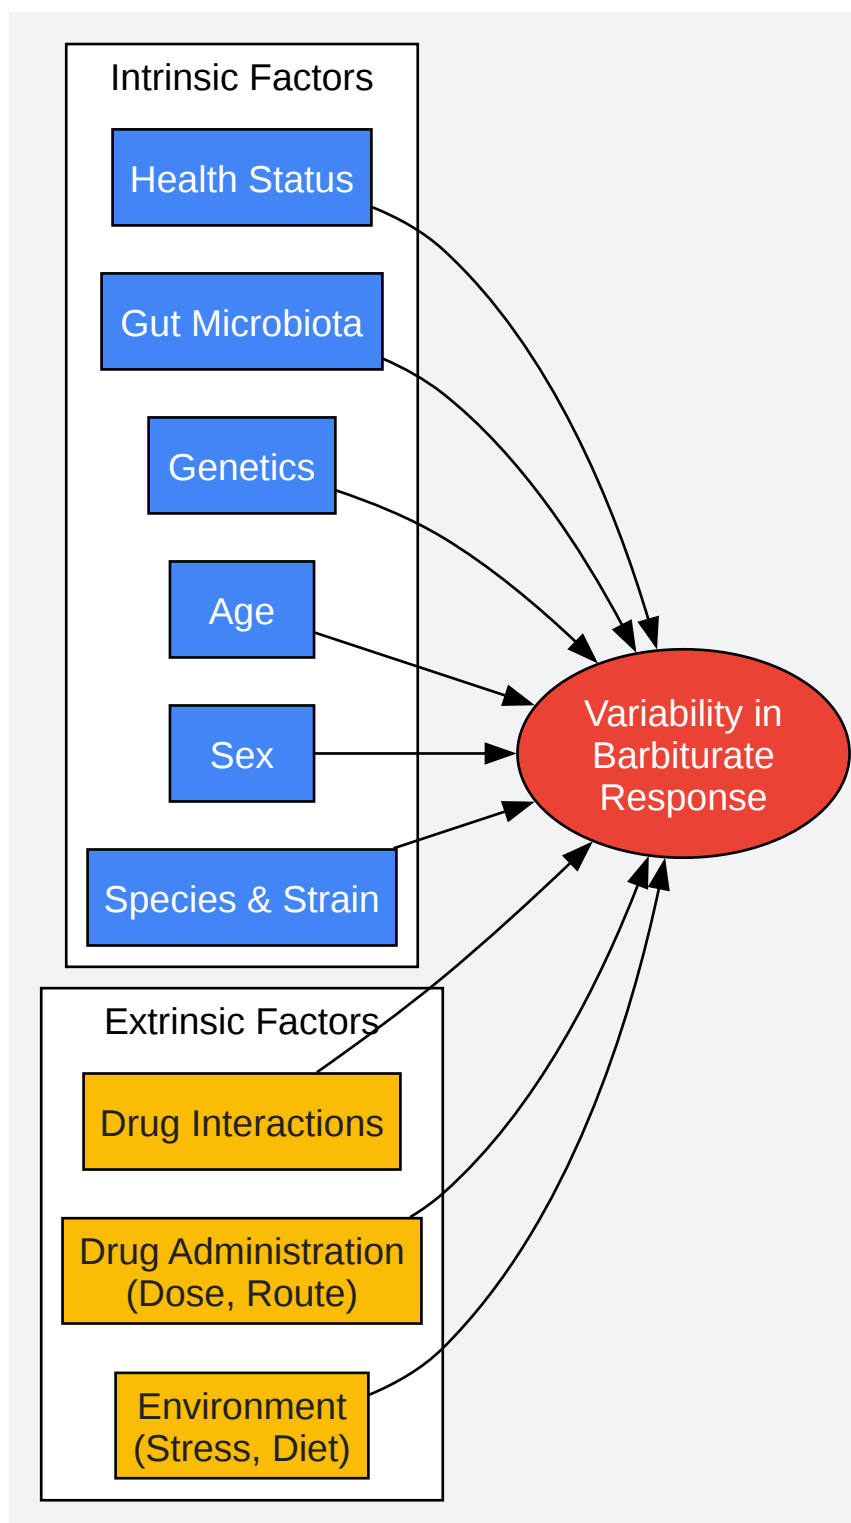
Intrinsic Factors

Health Status

Gut Microbiota

Genetics

Age

Sex

Species & Strain

Variability in Barbiturate Response

Extrinsic Factors

Drug Interactions

Drug Administration (Dose, Route)

Environment (Stress, Diet)